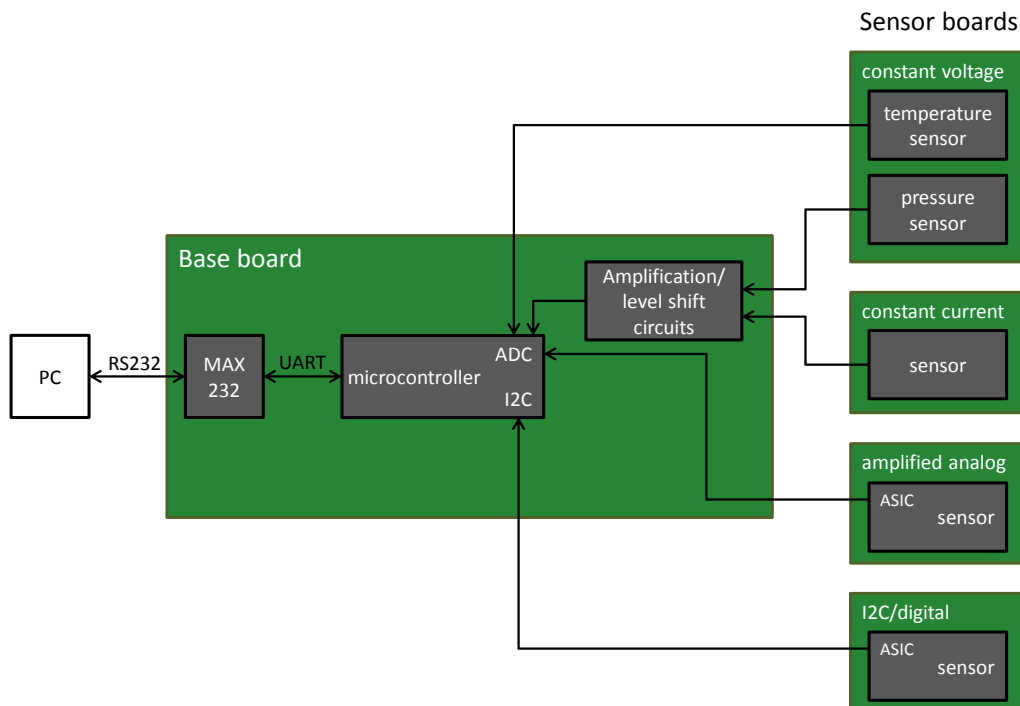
Sensor boards

constant voltage

temperature sensor

pressure sensor

Base board

Amplification/ level shift circuits

constant current

sensor

PC

RS232

MAX 232

UART

microcontroller

ADC

I2C

amplified analog

ASIC sensor

I2C/digital

ASIC sensor